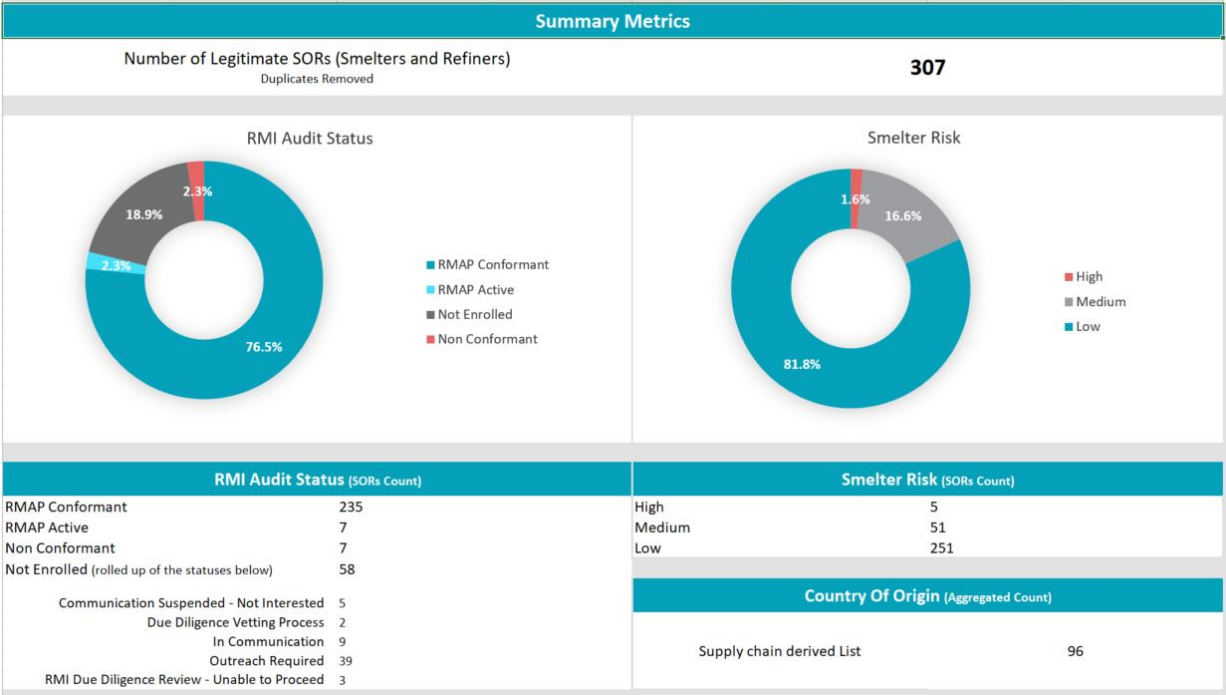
Summary Metrics

Number of Legitimate SORs (Smelters and Refiners)
Duplicates Removed

307

RMI Audit Status

2.3%
18.9%
2.3%
76.5%

RMAP Conformant
RMAP Active
Not Enrolled
Non Conformant

Smelter Risk

1.6%
16.6%
81.8%

High
Medium
Low

RMI Audit Status (SORs Count)

| | |
|---|---|
| RMAP Conformant | 235 |
| RMAP Active | 7 |
| Non Conformant | 7 |
| Not Enrolled (rolled up of the statuses below) | 58 |

| | |
|---|---|
| Communication Suspended - Not Interested | 5 |
| Due Diligence Vetting Process | 2 |
| In Communication | 9 |
| Outreach Required | 39 |
| RMI Due Diligence Review - Unable to Proceed | 3 |

Smelter Risk (SORs Count)

| | |
|---|---|
| High | 5 |
| Medium | 51 |
| Low | 251 |

Country Of Origin (Aggregated Count)

Supply chain derived List 96